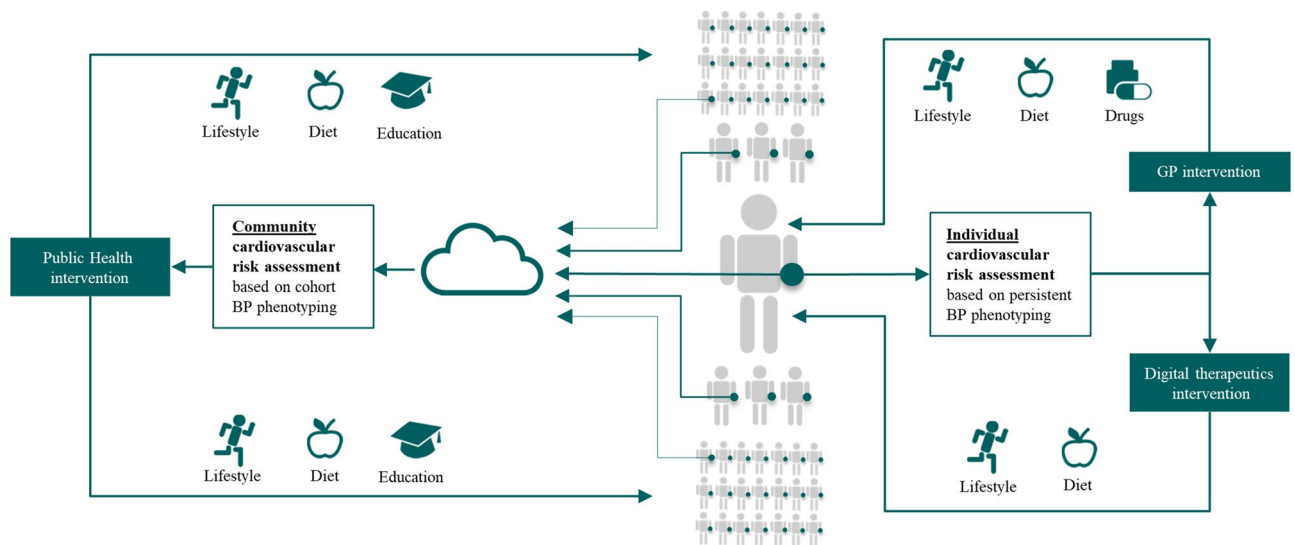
Lifestyle

Diet

Education

Lifestyle

Diet

Drugs

GP intervention

Public Health intervention

**Community** cardiovascular risk assessment based on cohort BP phenotyping

**Individual** cardiovascular risk assessment based on persistent BP phenotyping

Digital therapeutics intervention

Lifestyle

Diet

Education

Lifestyle

Diet